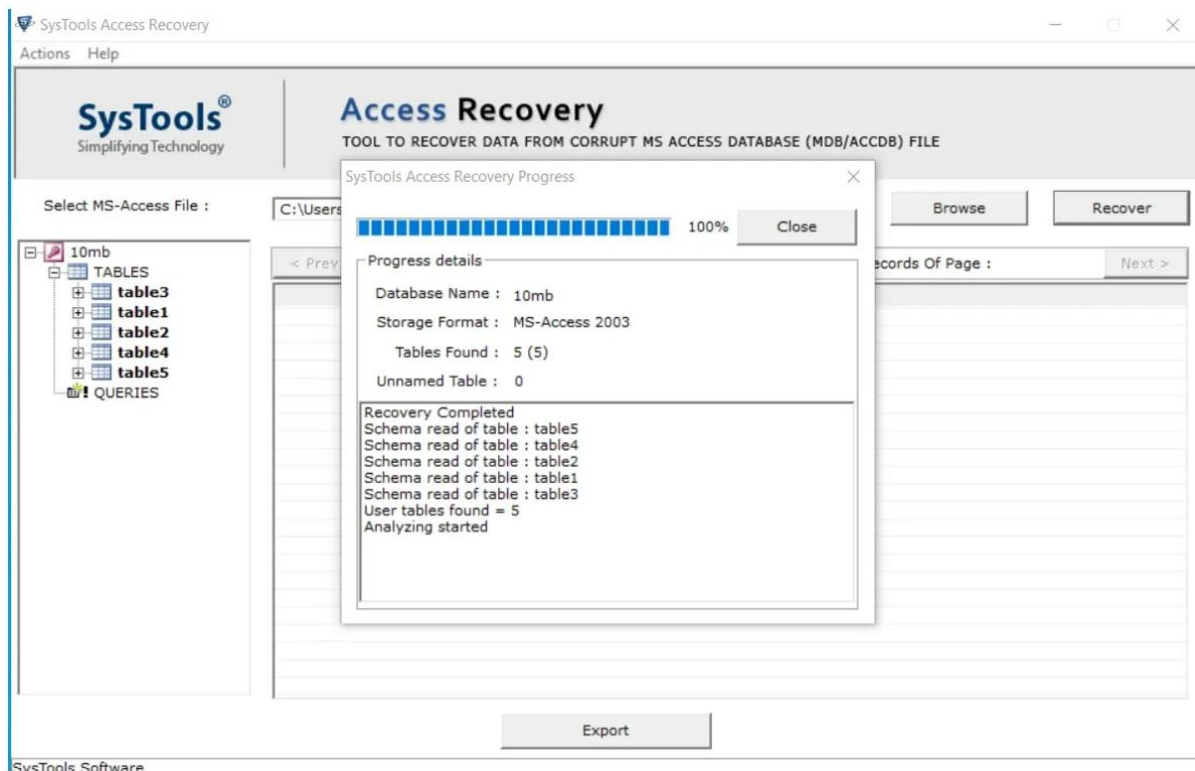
SysTools Access Recovery

Actions Help

SysTools®
Simplifying Technology

Access Recovery
TOOL TO RECOVER DATA FROM CORRUPT MS ACCESS DATABASE (MDB/ACCDB) FILE

Select MS-Access File :

C:\Users

Browse

Recover

10mb
TABLES
table3
table1
table2
table4
table5
QUERIES

< Prev

ecords Of Page :

Next >

SysTools Access Recovery Progress

100%

Close

Progress details

Database Name : 10mb

Storage Format : MS-Access 2003

Tables Found : 5 (5)

Unnamed Table : 0

Recovery Completed
Schema read of table : table5
Schema read of table : table4
Schema read of table : table2
Schema read of table : table1
Schema read of table : table3
User tables found = 5
Analyzing started

Export

SysTools Software